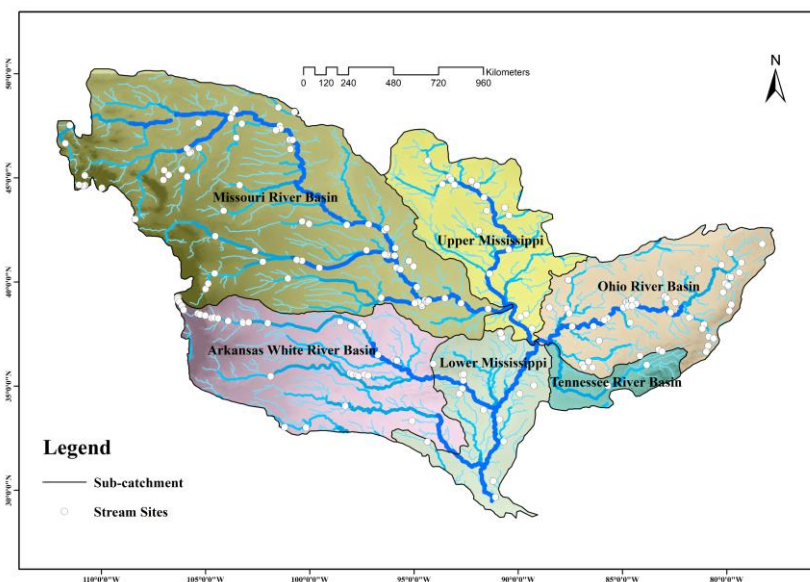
0 120 240 480 720 960 Kilometers

N

50°0'0"N
45°0'0"N
40°0'0"N
35°0'0"N
30°0'0"N

Missouri River Basin

Upper Mississippi

Ohio River Basin

Arkansas White River Basin

Lower Mississippi

Tennessee River Basin

Legend

Sub-catchment

Stream Sites

110°0'0"W 105°0'0"W 100°0'0"W 95°0'0"W 90°0'0"W 85°0'0"W 80°0'0"W